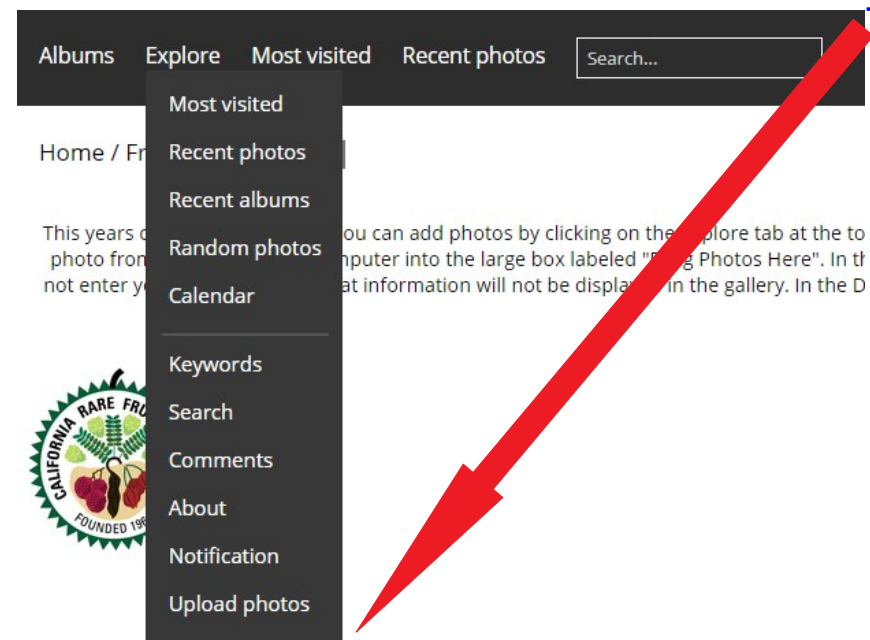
Albums Explore Most visited Recent photos

Search...

Most visited
Recent photos
Recent albums
Random photos
Calendar

Keywords
Search
Comments
About
Notification
Upload photos

Home / Fr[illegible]

This years c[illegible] ou can add photos by clicking on the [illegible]plore tab at the to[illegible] photo from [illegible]mputer into the large box labeled "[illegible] Photos Here". In th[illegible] not enter y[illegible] at information will not be displa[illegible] in the gallery. In the D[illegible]

CALIFORNIA RARE FRU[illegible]

FOUNDED 196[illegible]